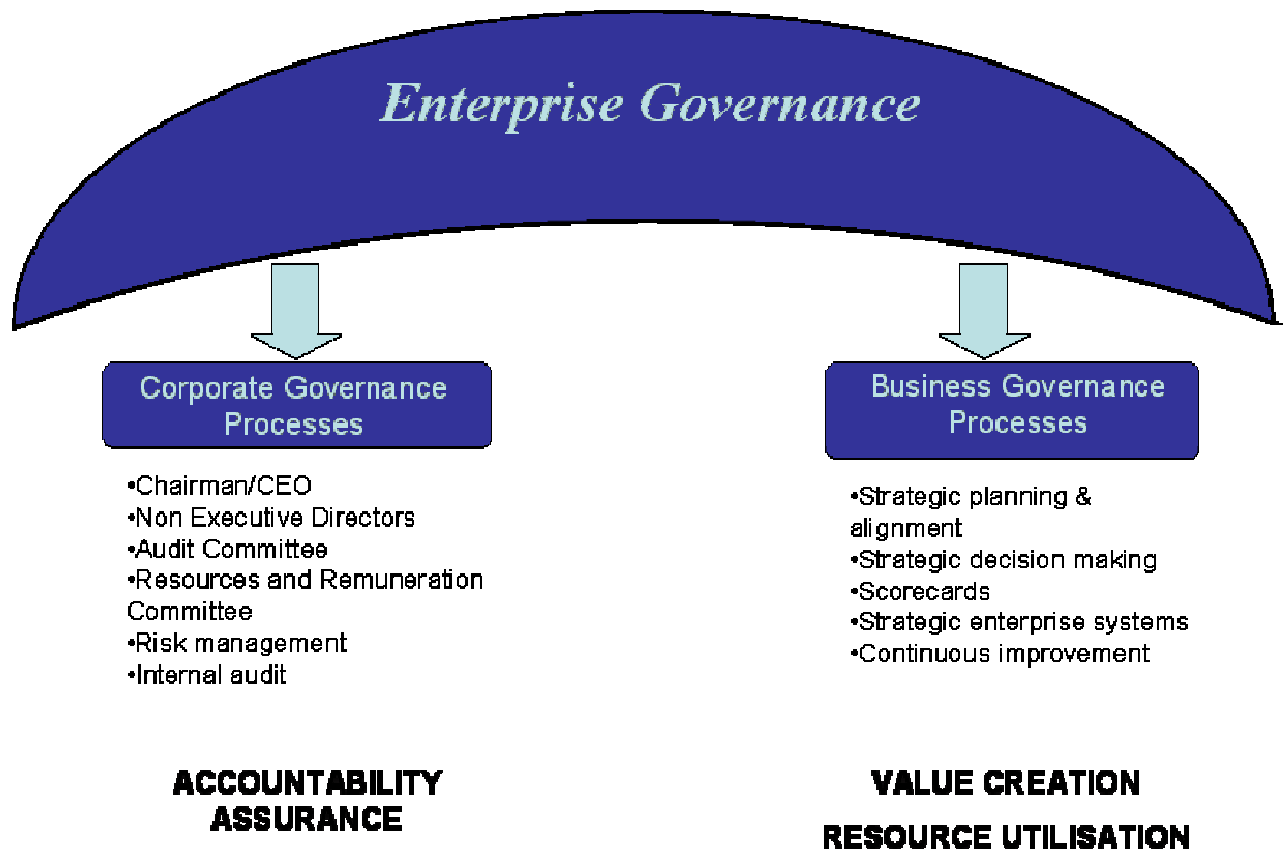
Enterprise Governance

Corporate Governance Processes

•Chairman/CEO
•Non Executive Directors
•Audit Committee
•Resources and Remuneration Committee
•Risk management
•Internal audit

ACCOUNTABILITY
ASSURANCE

Business Governance Processes

•Strategic planning & alignment
•Strategic decision making
•Scorecards
•Strategic enterprise systems
•Continuous improvement

VALUE CREATION
RESOURCE UTILISATION